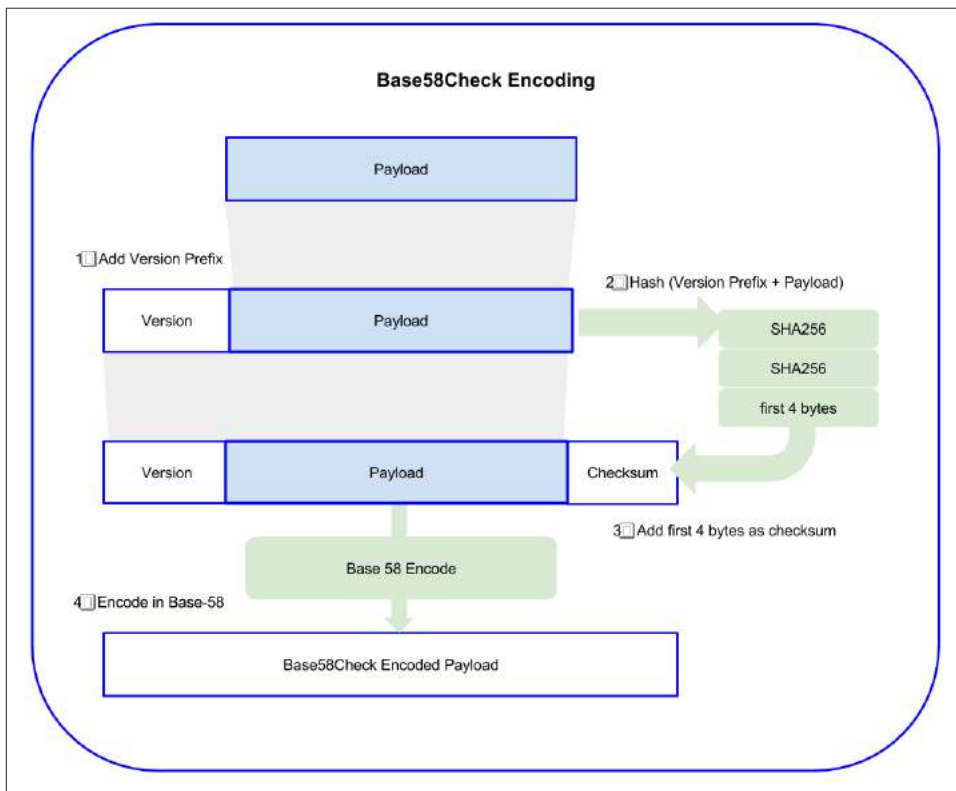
Base58Check Encoding

Payload

1☐Add Version Prefix

Version

Payload

2☐Hash (Version Prefix + Payload)

SHA256

SHA256

first 4 bytes

Version

Payload

Checksum

3☐Add first 4 bytes as checksum

Base 58 Encode

4☐Encode in Base-58

Base58Check Encoded Payload